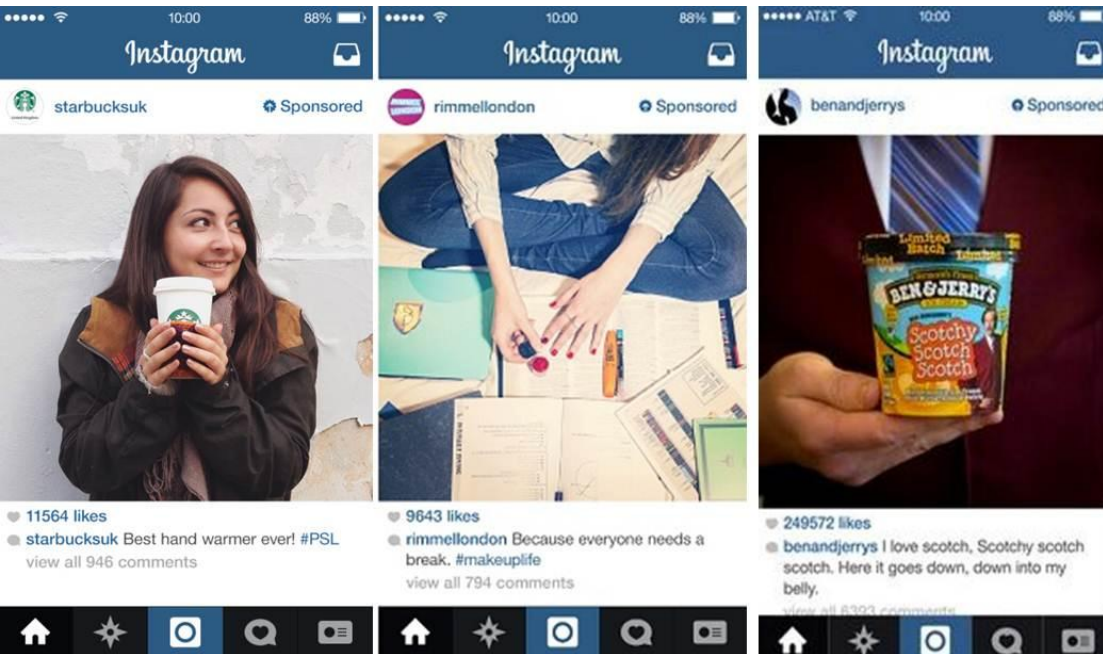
10:00 88%

Instagram

starbucksuk Sponsored

11564 likes

starbucksuk Best hand warmer ever! #PSL

view all 946 comments

10:00 88%

Instagram

rimmellondon Sponsored

9643 likes

rimmellondon Because everyone needs a break. #makeuplife

view all 794 comments

AT&T 10:00 88%

Instagram

benandjerrys Sponsored

Limited Batch

BEN & JERRY'S

Scotchy Scotch Scotch

249572 likes

benandjerrys I love scotch, Scotchy scotch scotch. Here it goes down, down into my belly.

view all 6393 comments